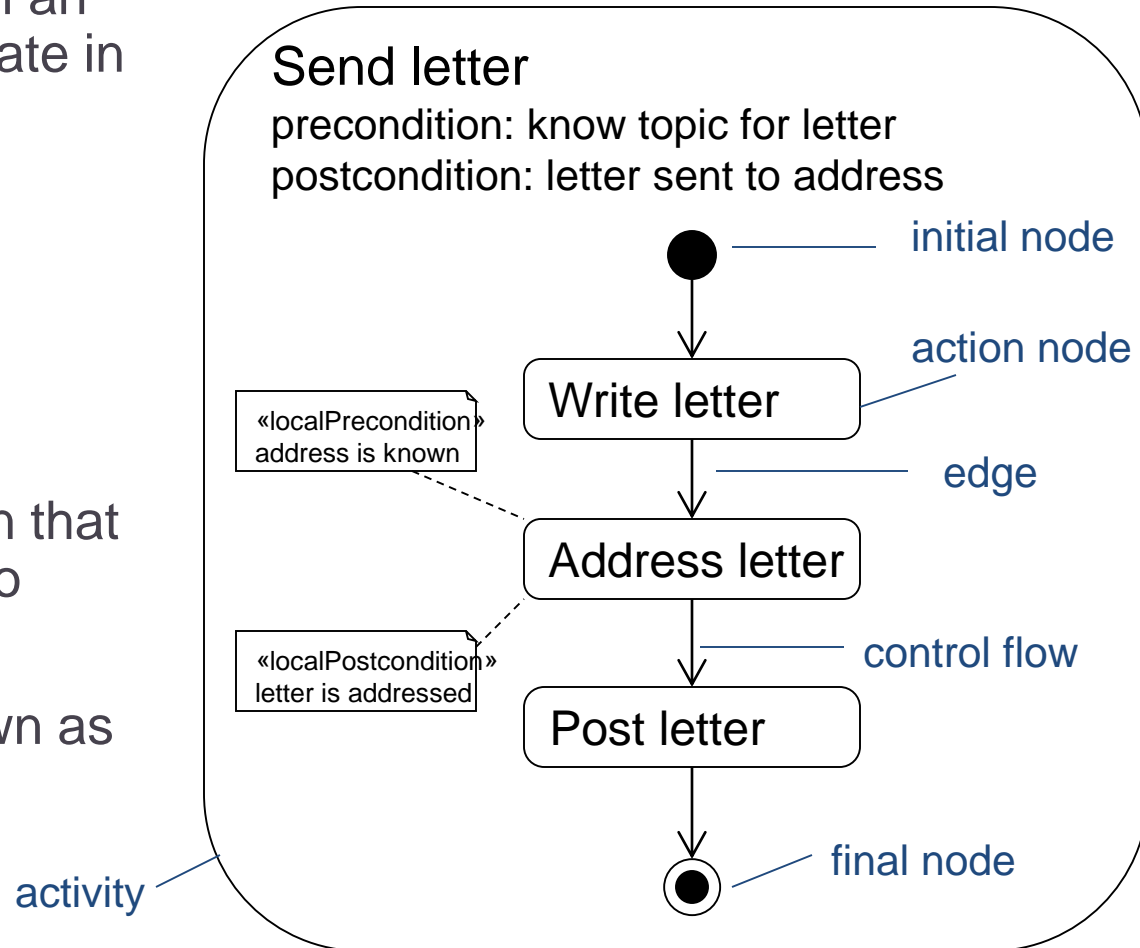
an
ate in

n that
o

wn as

Send letter
precondition: know topic for letter
postcondition: letter sent to address

initial node

action node

Write letter

«localPrecondition»
address is known

edge

Address letter

«localPostcondition»
letter is addressed

control flow

Post letter

final node

activity